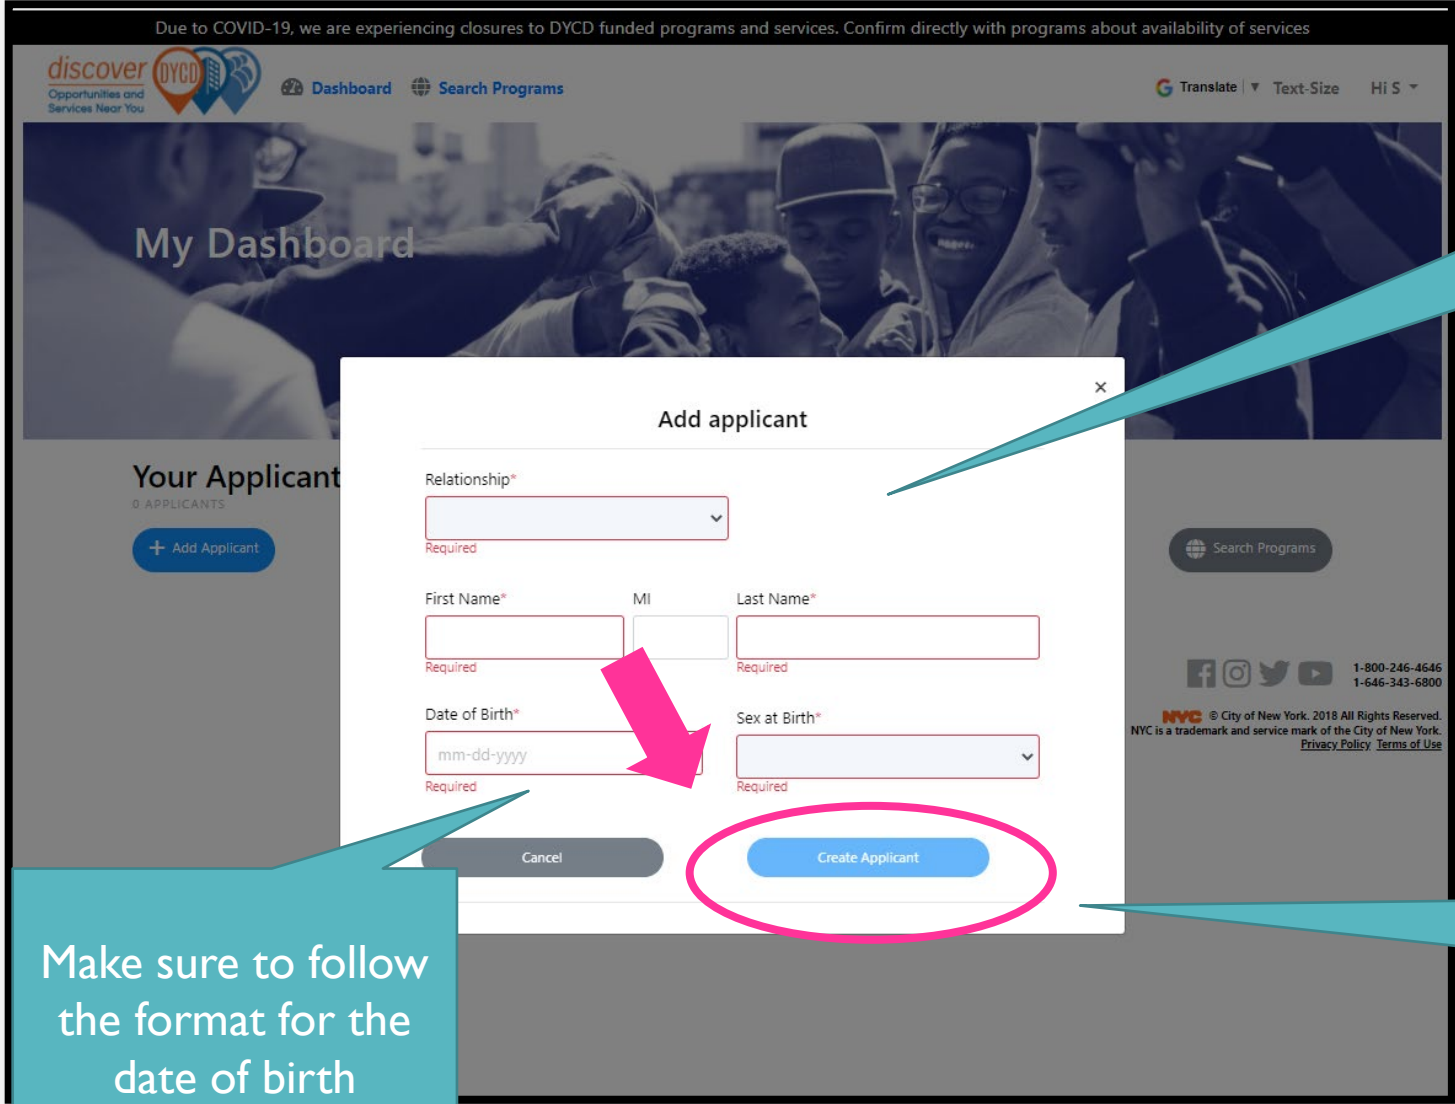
Due to COVID-19, we are experiencing closures to DYCD funded programs and services. Confirm directly with programs about availability of services

discover DYCD Opportunities and Services Near You

Dashboard Search Programs

Translate Text-Size Hi S

My Dashboard

Your Applicant
0 APPLICANTS

+ Add Applicant

Search Programs

1-800-246-4646
1-646-343-6800

NYC © City of New York. 2018 All Rights Reserved. NYC is a trademark and service mark of the City of New York.
Privacy Policy Terms of Use

×

Add applicant

Relationship*

Required

First Name*

MI

Last Name*

Required

Required

Date of Birth*

mm-dd-yyyy

Required

Sex at Birth*

Required

Cancel

Create Applicant

Make sure to follow the format for the date of birth